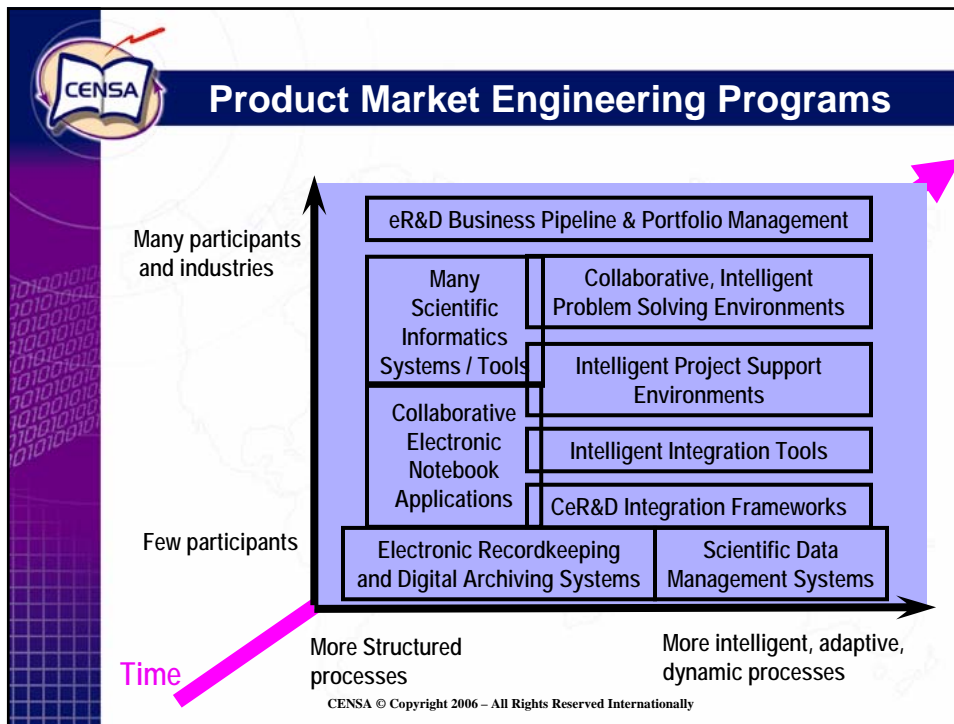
CENSA

Product Market Engineering Programs

Many participants and industries

Few participants

eR&D Business Pipeline & Portfolio Management

Many Scientific Informatics Systems / Tools

Collaborative, Intelligent Problem Solving Environments

Intelligent Project Support Environments

Collaborative Electronic Notebook Applications

Intelligent Integration Tools

CeR&D Integration Frameworks

Electronic Recordkeeping and Digital Archiving Systems

Scientific Data Management Systems

Time

More Structured processes

More intelligent, adaptive, dynamic processes

CENSA © Copyright 2006 – All Rights Reserved Internationally